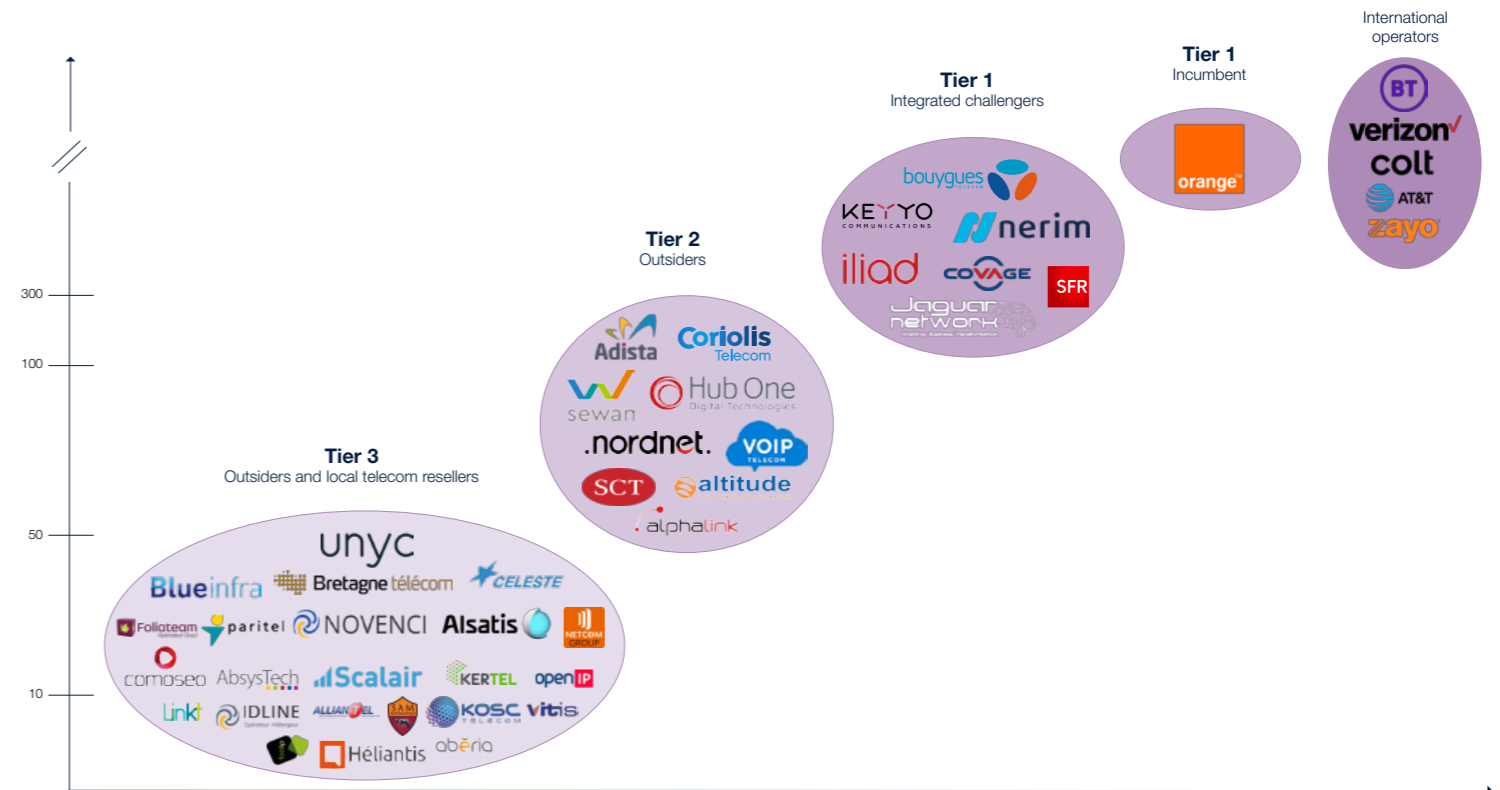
International operators

Tier 1
Incumbent

Tier 1
Integrated challengers

Tier 2
Outsiders

Tier 3
Outsiders and local telecom resellers

300

100

50

10

BT
verizon
colt
AT&T
zayo

orange

bouygues
KEYYO COMMUNICATIONS
nerim
iliad
COVAGE
SFR
Jaguar network

Adista
Coriolis Telecom
sewan
Hub One Digital Technologies
.nordnet.
VOIP TELECOM
SCT
altitude
alphalink

unyc
Blueinfra
Bretagne télécom
CELESTE
Foliateam
paritel
NOVENCI
Alsatis
NETCOM GROUP
comoseo
AbsysTech
Scalair
KERTEL
openIP
linkt
IDLINE
ALLIANTEL
SAM
KOSC TELECOM
vitis
Héliantis
abéria